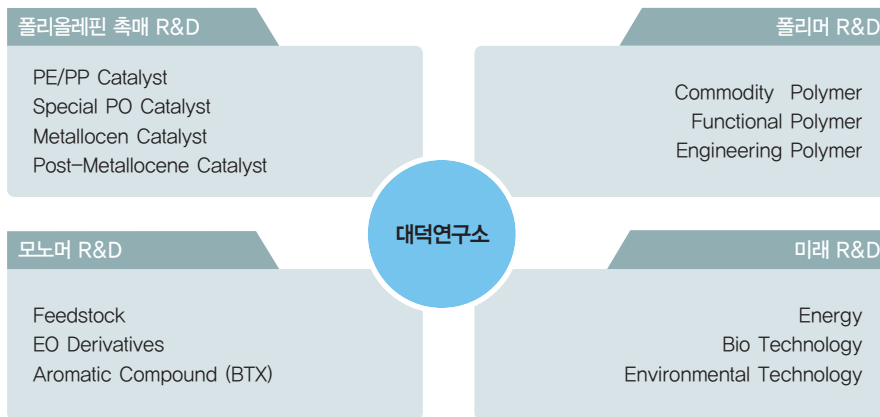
폴리올레핀 촉매 R&D

PE/PP Catalyst
Special PO Catalyst
Metallocen Catalyst
Post-Metallocene Catalyst

폴리머 R&D

Commodity Polymer
Functional Polymer
Engineering Polymer

대덕연구소

모노머 R&D

Feedstock
EO Derivatives
Aromatic Compound (BTX)

미래 R&D

Energy
Bio Technology
Environmental Technology